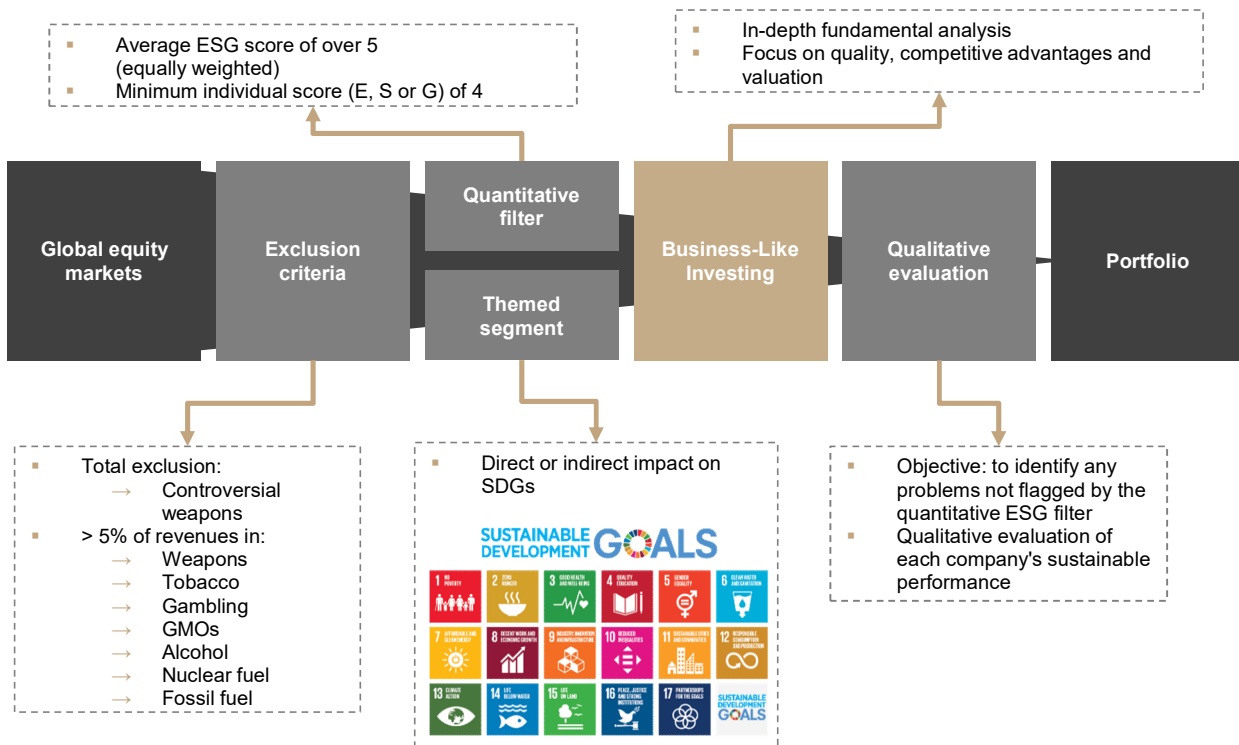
- Average ESG score of over 5 (equally weighted)
- Minimum individual score (E, S or G) of 4

- In-depth fundamental analysis
- Focus on quality, competitive advantages and valuation

Global equity markets

Exclusion criteria

Quantitative filter

Themed segment

Business-Like Investing

Qualitative evaluation

Portfolio

- Total exclusion:
  → Controversial weapons
- > 5% of revenues in:
  → Weapons
  → Tobacco
  → Gambling
  → GMOs
  → Alcohol
  → Nuclear fuel
  → Fossil fuel

- Direct or indirect impact on SDGs

SUSTAINABLE DEVELOPMENT GOALS

1 NO POVERTY
2 ZERO HUNGER
3 GOOD HEALTH AND WELL-BEING
4 QUALITY EDUCATION
5 GENDER EQUALITY
6 CLEAN WATER AND SANITATION
7 AFFORDABLE AND CLEAN ENERGY
8 DECENT WORK AND ECONOMIC GROWTH
9 INDUSTRY, INNOVATION AND INFRASTRUCTURE
10 REDUCED INEQUALITIES
11 SUSTAINABLE CITIES AND COMMUNITIES
12 RESPONSIBLE CONSUMPTION AND PRODUCTION
13 CLIMATE ACTION
14 LIFE BELOW WATER
15 LIFE ON LAND
16 PEACE, JUSTICE AND STRONG INSTITUTIONS
17 PARTNERSHIPS FOR THE GOALS
SUSTAINABLE DEVELOPMENT GOALS

- Objective: to identify any problems not flagged by the quantitative ESG filter
- Qualitative evaluation of each company's sustainable performance